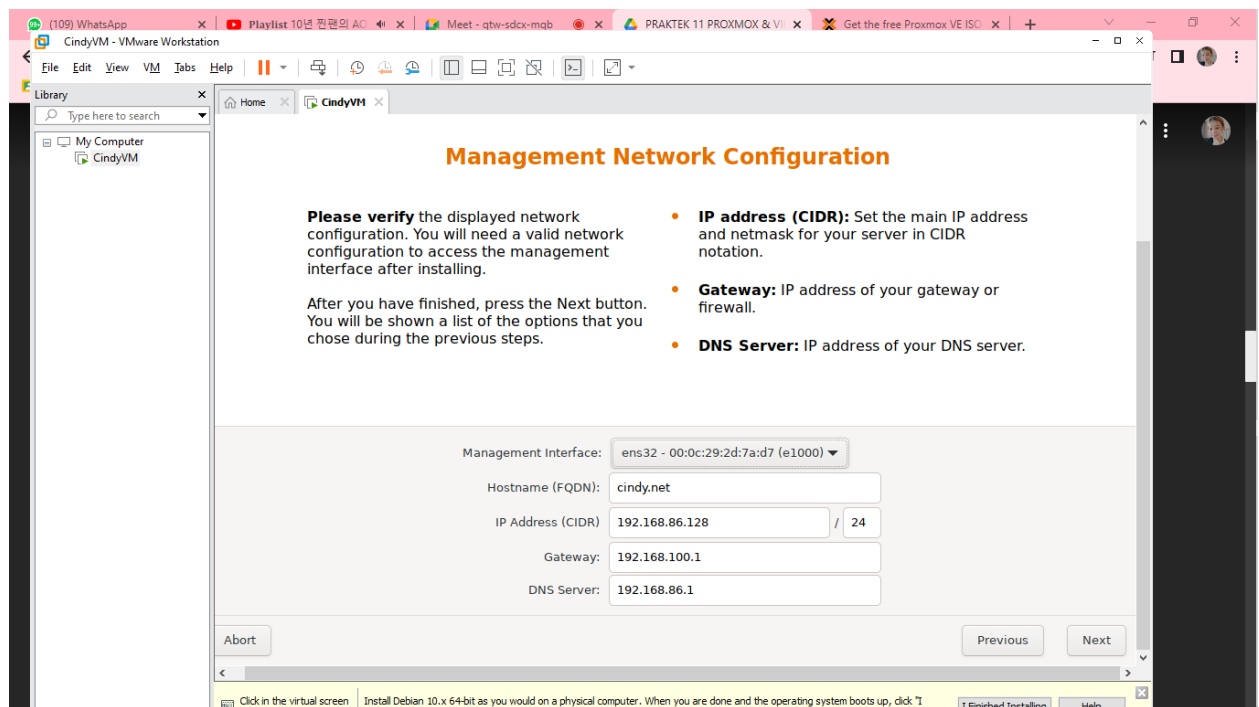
(109) WhatsApp
Playlist 10년 찐팬의 AO
Meet - qtw-sdcx-mqb
PRAKTEK 11 PROXMOX & VI
Get the free Proxmox VE ISO

CindyVM - VMware Workstation
File Edit View VM Tabs Help
Library
Type here to search
My Computer
CindyVM
Home
CindyVM

Management Network Configuration

Please verify the displayed network configuration. You will need a valid network configuration to access the management interface after installing.

After you have finished, press the Next button. You will be shown a list of the options that you chose during the previous steps.

• IP address (CIDR): Set the main IP address and netmask for your server in CIDR notation.

• Gateway: IP address of your gateway or firewall.

• DNS Server: IP address of your DNS server.

Management Interface: ens32 - 00:0c:29:2d:7a:d7 (e1000)
Hostname (FQDN): cindy.net
IP Address (CIDR): 192.168.86.128 / 24
Gateway: 192.168.100.1
DNS Server: 192.168.86.1

Abort
Previous
Next

Click in the virtual screen
Install Debian 10.x 64-bit as you would on a physical computer. When you are done and the operating system boots up, click "I
I Finished Installing
Help